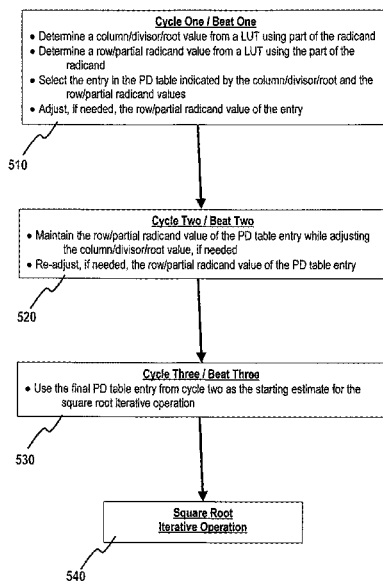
Cycle One / Beat One

• Determine a column/divisor/root value from a LUT using part of the radicand
• Determine a row/partial radicand value from a LUT using the part of the radicand
• Select the entry in the PD table indicated by the column/divisor/root and the row/partial radicand values
• Adjust, if needed, the row/partial radicand value of the entry

510

Cycle Two / Beat Two

• Maintain the row/partial radicand value of the PD table entry while adjusting the column/divisor/root value, if needed
• Re-adjust, if needed, the row/partial radicand value of the PD table entry

520

Cycle Three / Beat Three

• Use the final PD table entry from cycle two as the starting estimate for the square root iterative operation

530

Square Root Iterative Operation

540